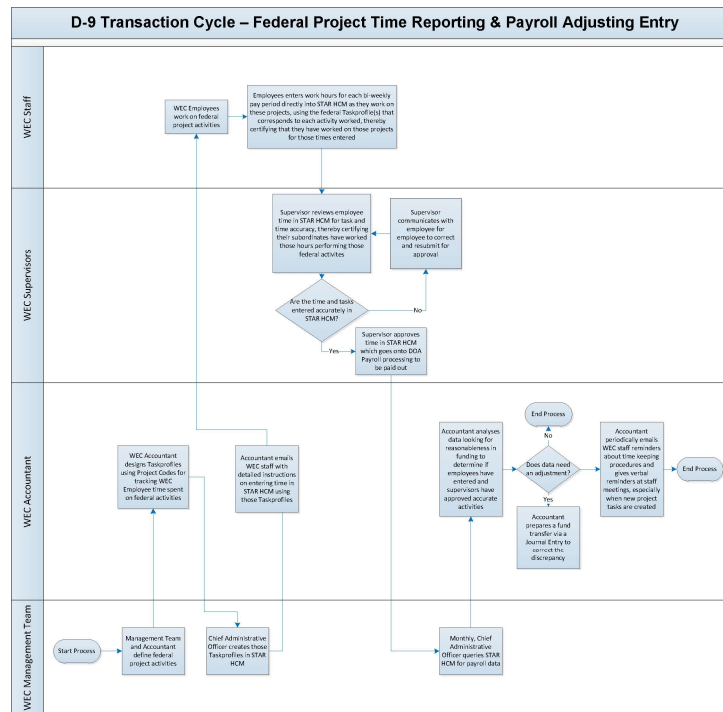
D-9 Transaction Cycle – Federal Project Time Reporting & Payroll Adjusting Entry

WEC Staff

WEC Employees work on federal project activities

Employees enters work hours for each bi-weekly pay period directly into STAR HCM as they work on these projects, using the federal Taskprofile(s) that corresponds to each activity worked, thereby certifying that they have worked on those projects for those times entered

WEC Supervisors

Supervisor reviews employee time in STAR HCM for task and time accuracy, thereby certifying their subordinates have worked those hours performing those federal activites

Supervisor communicates with employee for employee to correct and resubmit for approval

Are the time and tasks entered accurately in STAR HCM?

No

Yes

Supervisor approves time in STAR HCM which goes onto DOA Payroll processing to be paid out

WEC Accountant

WEC Accountant designs Taskprofiles using Project Codes for tracking WEC Employee time spent on federal activities

Accountant emails WEC staff with detailed instructions on entering time in STAR HCM using those Taskprofiles

Accountant analyses data looking for reasonableness in funding to determine if employees have entered and supervisors have approved accurate activities

End Process

No

Does data need an adjustment?

Yes

Accountant prepares a fund transfer via a Journal Entry to correct the discrepancy

Accountant periodically emails WEC staff reminders about time keeping procedures and gives verbal reminders at staff meetings, especially when new project tasks are created

End Process

WEC Management Team

Start Process

Management Team and Accountant define federal project activities

Chief Administrative Officer creates those Taskprofiles in STAR HCM

Monthly, Chief Administrative Officer queries STAR HCM for payroll data